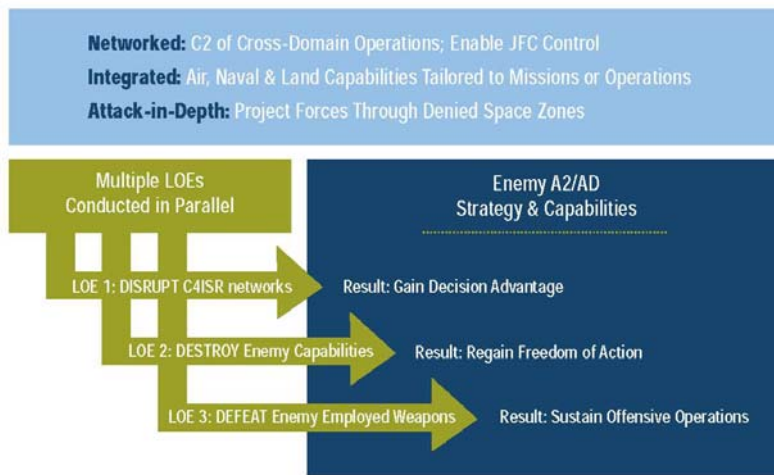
**Networked:** C2 of Cross-Domain Operations; Enable JFC Control
**Integrated:** Air, Naval & Land Capabilities Tailored to Missions or Operations
**Attack-in-Depth:** Project Forces Through Denied Space Zones

Multiple LOEs Conducted in Parallel

Enemy A2/AD Strategy & Capabilities

LOE 1: DISRUPT C4ISR networks

Result: Gain Decision Advantage

LOE 2: DESTROY Enemy Capabilities

Result: Regain Freedom of Action

LOE 3: DEFEAT Enemy Employed Weapons

Result: Sustain Offensive Operations